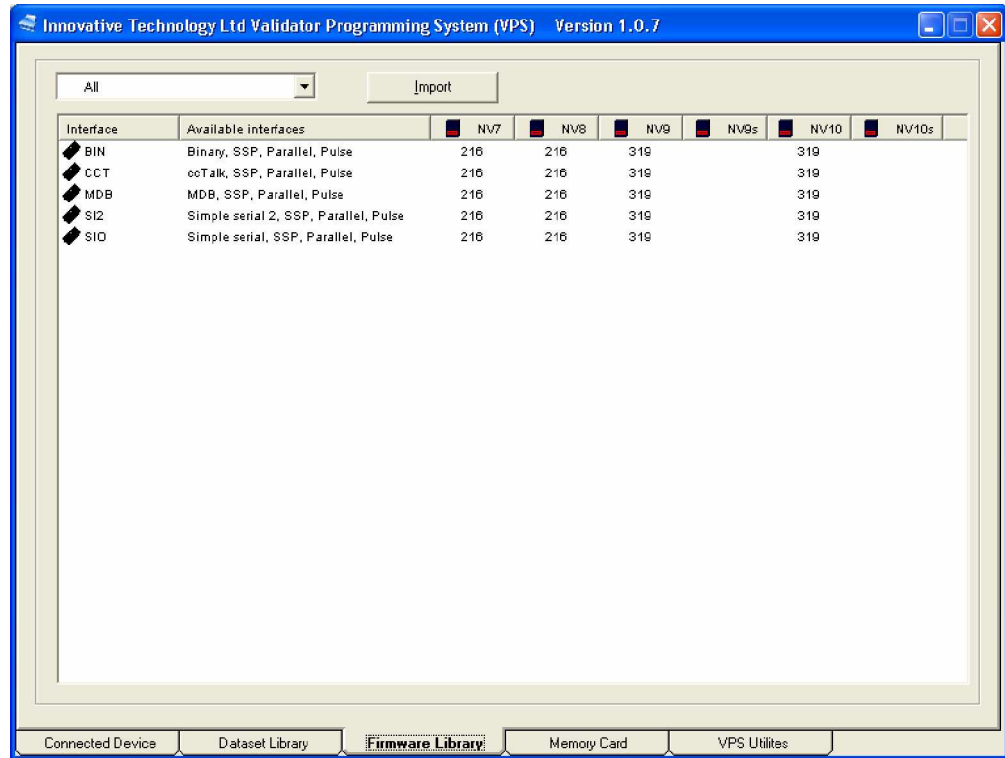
Innovative Technology Ltd Validator Programming System (VPS) Version 1.0.7

All

Import

| Interface | Available interfaces | NV7 | NV8 | NV9 | NV9s | NV10 | NV10s |
|---|---|---|---|---|---|---|---|
| BIN | Binary, SSP, Parallel, Pulse | 216 | 216 | 319 | | 319 | |
| CCT | ccTalk, SSP, Parallel, Pulse | 216 | 216 | 319 | | 319 | |
| MDB | MDB, SSP, Parallel, Pulse | 216 | 216 | 319 | | 319 | |
| SI2 | Simple serial 2, SSP, Parallel, Pulse | 216 | 216 | 319 | | 319 | |
| SIO | Simple serial, SSP, Parallel, Pulse | 216 | 216 | 319 | | 319 | |

Connected Device
Dataset Library
Firmware Library
Memory Card
VPS Utilites